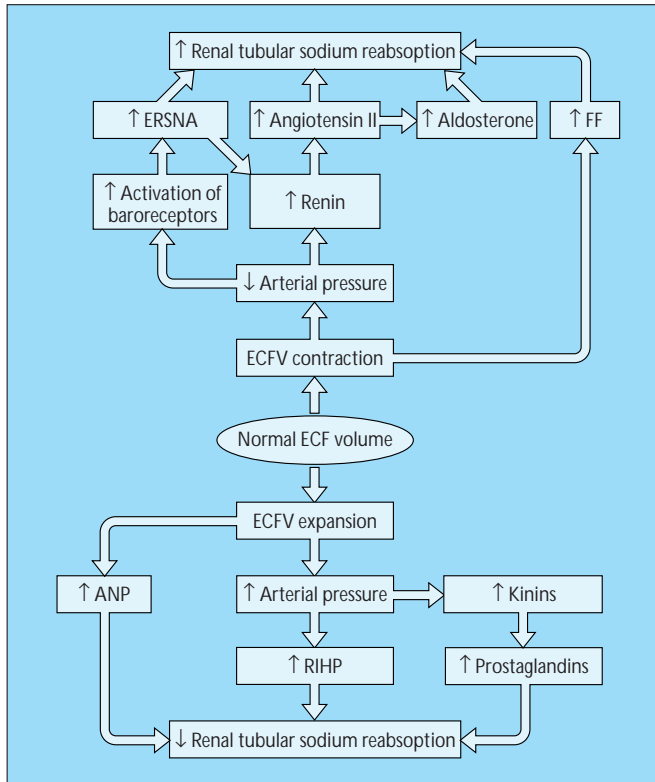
↑ Renal tubular sodium reabsoption

↑ ERSNA

↑ Angiotensin II

↑ Aldosterone

↑ FF

↑ Activation of baroreceptors

↑ Renin

↓ Arterial pressure

ECFV contraction

Normal ECF volume

ECFV expansion

↑ ANP

↑ Arterial pressure

↑ Kinins

↑ RIHP

↑ Prostaglandins

↓ Renal tubular sodium reabsoption